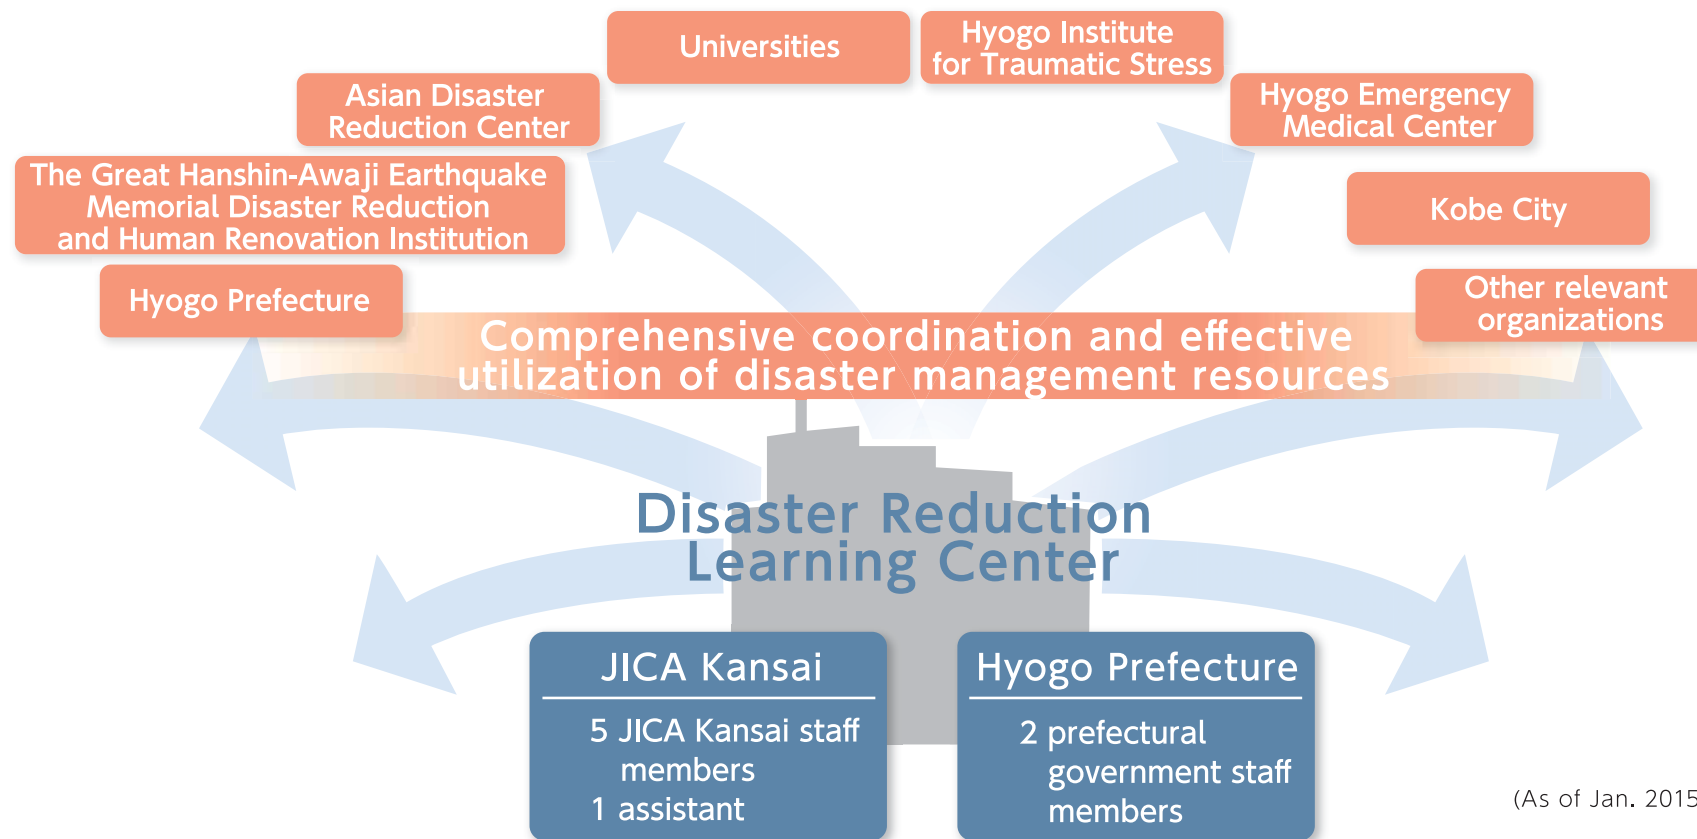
Universities

Hyogo Institute for Traumatic Stress

Asian Disaster Reduction Center

Hyogo Emergency Medical Center

The Great Hanshin-Awaji Earthquake Memorial Disaster Reduction and Human Renovation Institution

Kobe City

Hyogo Prefecture

Other relevant organizations

Comprehensive coordination and effective utilization of disaster management resources

Disaster Reduction Learning Center

JICA Kansai

5 JICA Kansai staff members
1 assistant

Hyogo Prefecture

2 prefectural government staff members

(As of Jan. 2015